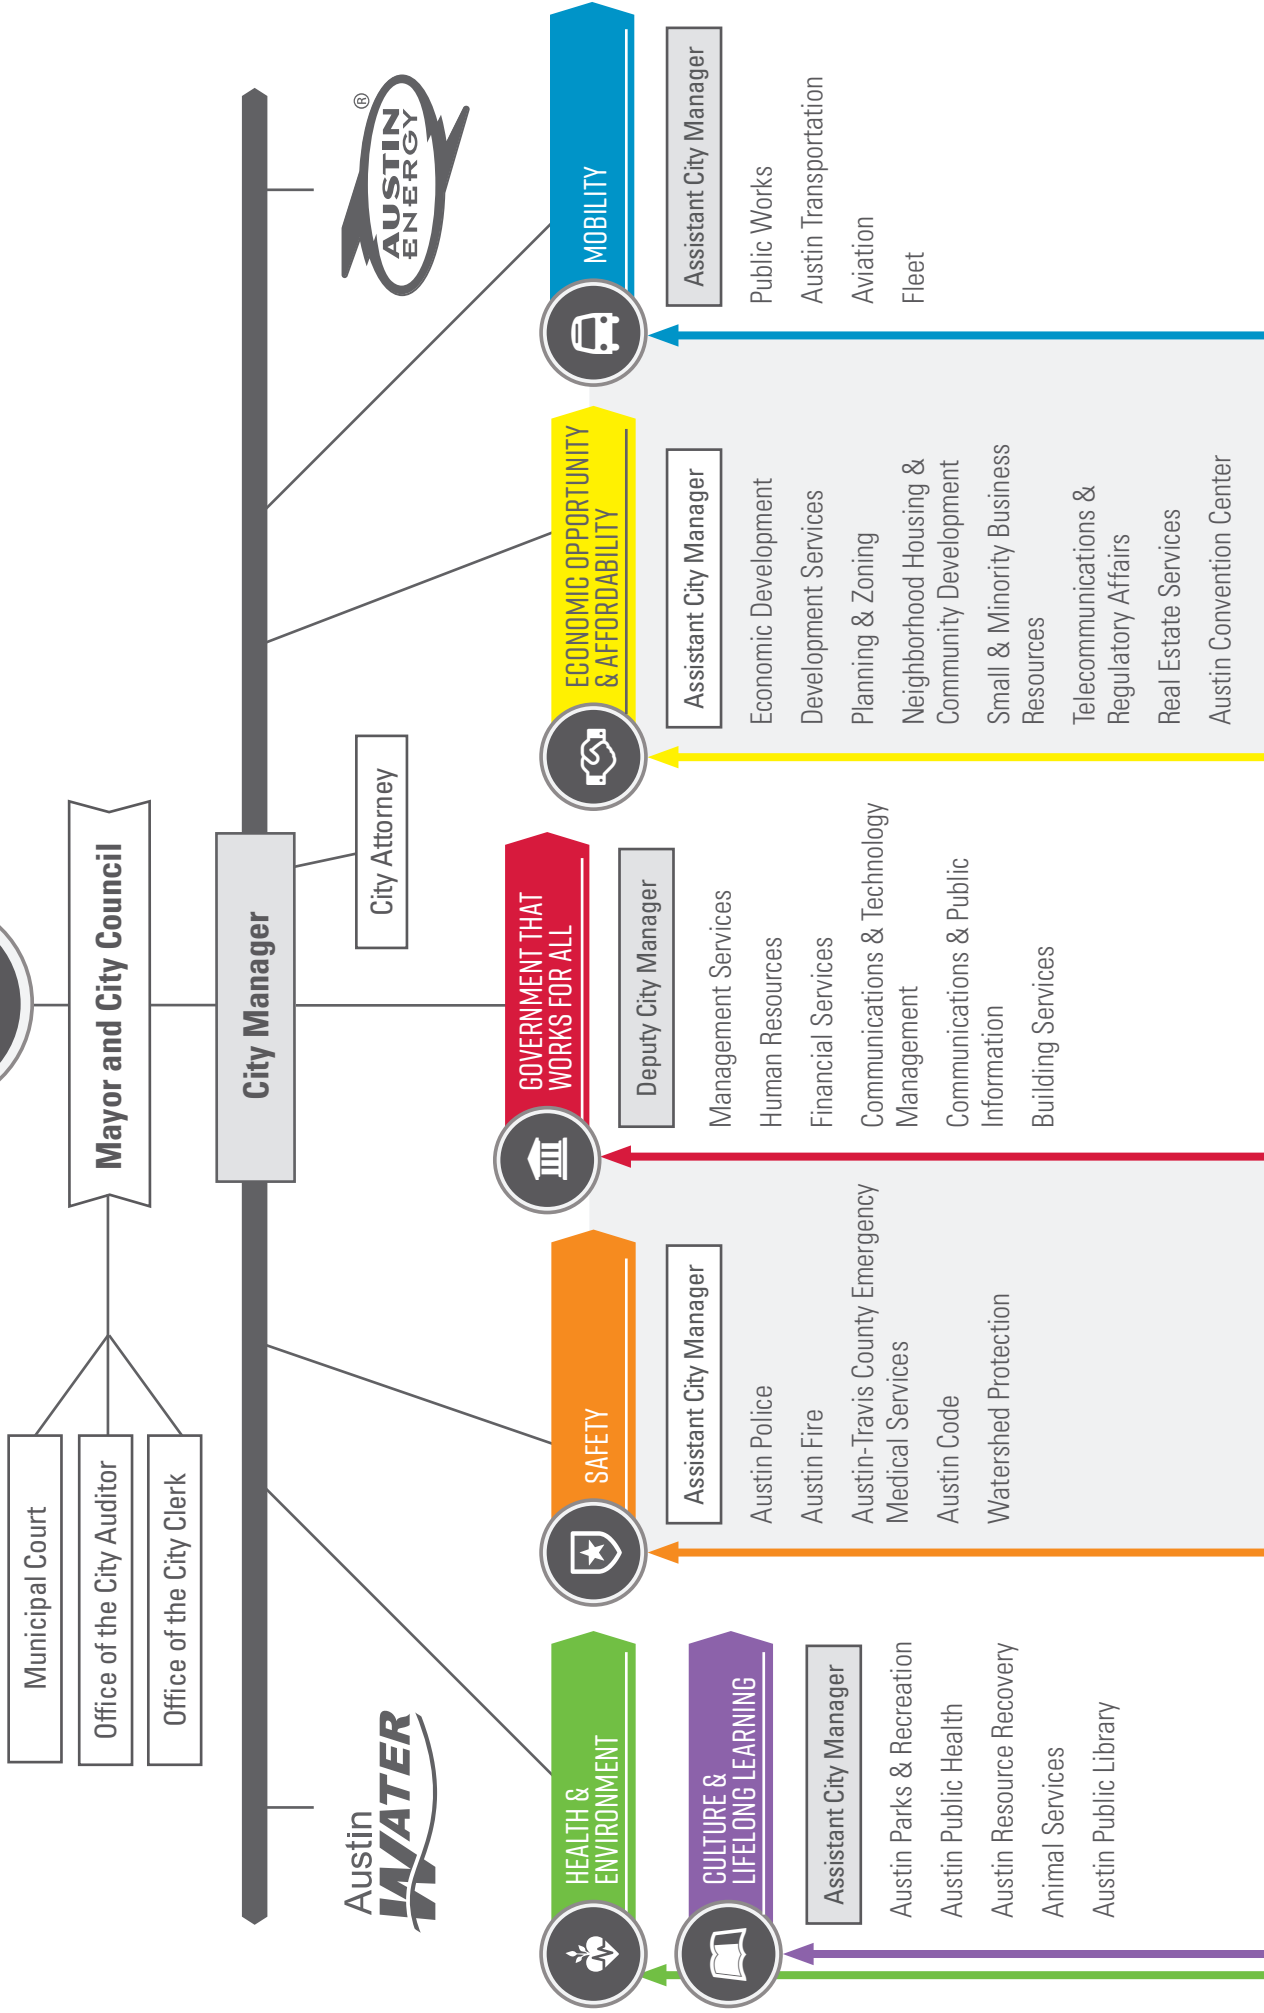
Mayor and City Council

Municipal Court

Office of the City Auditor

Office of the City Clerk

City Manager

City Attorney

AUSTIN ENERGY ®

Austin WATER

MOBILITY

Assistant City Manager

Public Works

Austin Transportation

Aviation

Fleet

ECONOMIC OPPORTUNITY & AFFORDABILITY

Assistant City Manager

Economic Development

Development Services

Planning & Zoning

Neighborhood Housing & Community Development

Small & Minority Business Resources

Telecommunications & Regulatory Affairs

Real Estate Services

Austin Convention Center

GOVERNMENT THAT WORKS FOR ALL

Deputy City Manager

Management Services

Human Resources

Financial Services

Communications & Technology Management

Communications & Public Information

Building Services

SAFETY

Assistant City Manager

Austin Police

Austin Fire

Austin-Travis County Emergency Medical Services

Austin Code

Watershed Protection

HEALTH & ENVIRONMENT

CULTURE & LIFELONG LEARNING

Assistant City Manager

Austin Parks & Recreation

Austin Public Health

Austin Resource Recovery

Animal Services

Austin Public Library